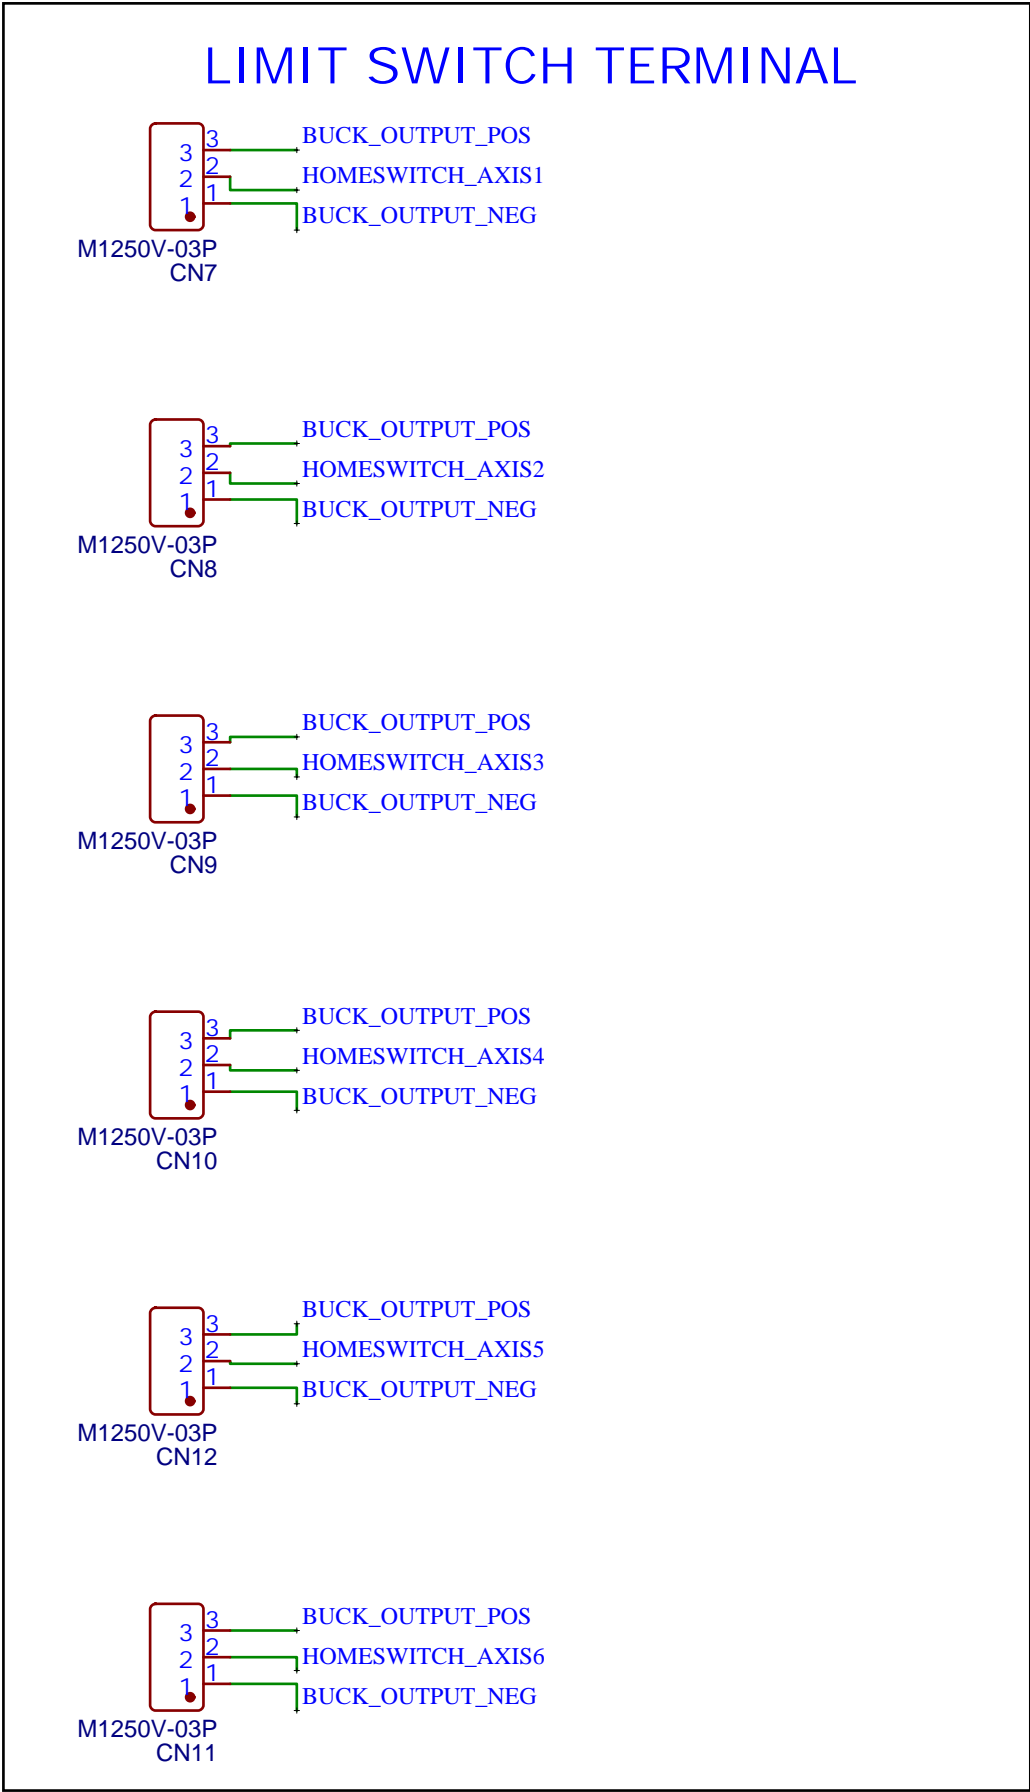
LIMIT SWITCH TERMINAL

3 2 1 3 2 1
BUCK_OUTPUT_POS
HOMESWITCH_AXIS1
BUCK_OUTPUT_NEG
M1250V-03P
CN7

3 2 1 3 2 1
BUCK_OUTPUT_POS
HOMESWITCH_AXIS2
BUCK_OUTPUT_NEG
M1250V-03P
CN8

3 2 1 3 2 1
BUCK_OUTPUT_POS
HOMESWITCH_AXIS3
BUCK_OUTPUT_NEG
M1250V-03P
CN9

3 2 1 3 2 1
BUCK_OUTPUT_POS
HOMESWITCH_AXIS4
BUCK_OUTPUT_NEG
M1250V-03P
CN10

3 2 1 3 2 1
BUCK_OUTPUT_POS
HOMESWITCH_AXIS5
BUCK_OUTPUT_NEG
M1250V-03P
CN12

3 2 1 3 2 1
BUCK_OUTPUT_POS
HOMESWITCH_AXIS6
BUCK_OUTPUT_NEG
M1250V-03P
CN11